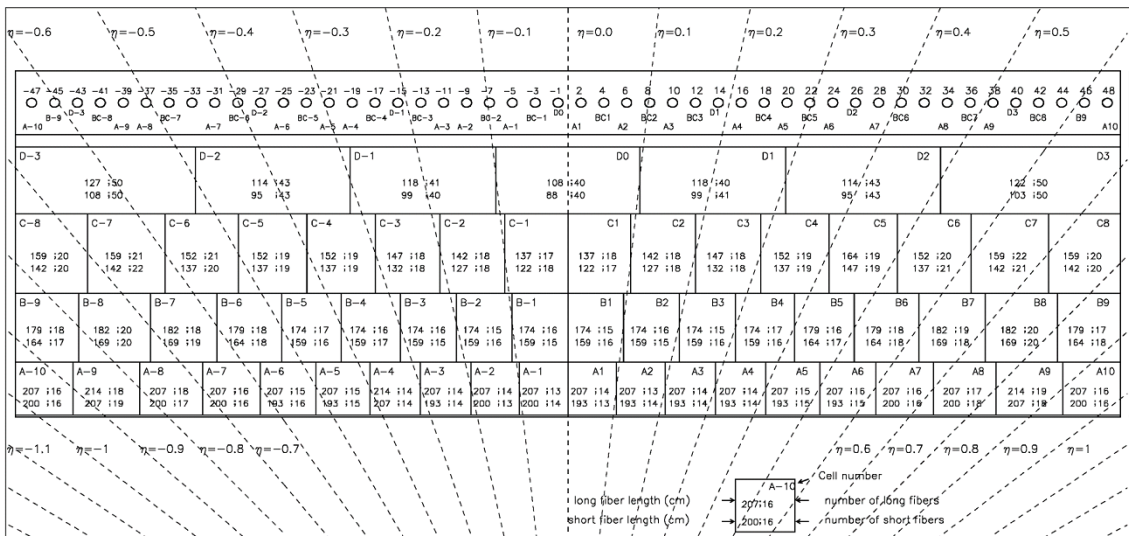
$\eta=-0.6$ $\eta=-0.5$ $\eta=-0.4$ $\eta=-0.3$ $\eta=-0.2$ $\eta=-0.1$ $\eta=0.0$ $\eta=0.1$ $\eta=0.2$ $\eta=0.3$ $\eta=0.4$ $\eta=0.5$

-47 -45 -43 -41 -39 -37 -35 -33 -31 -29 -27 -25 -23 -21 -19 -17 -15 -13 -11 -9 -7 -5 -3 -1 2 4 6 8 10 12 14 16 18 20 22 24 26 28 30 32 34 36 38 40 42 44 46 48

A-10 B-9 D-3 BC-8 A-9 A-8 BC-7 A-7 BC-6 D-2 A-6 BC-5 A-5 A-4 BC-4 D-1 BC-3 A-3 A-2 B0-2 A-1 BC-1 D0 A1 BC1 A2 BC2 A3 BC3 D1 A4 BC4 A5 BC5 A6 D2 A7 BC6 A8 BC7 A9 D3 BC8 B9 A10

| D-3 127 ;50 108 ;50 | D-2 114 ;43 95 ;43 | D-1 118 ;41 99 ;40 | D0 108 ;40 88 ;40 | D1 118 ;40 99 ;41 | D2 114 ;43 95 ;43 | D3 122 ;50 103 ;50 |
|---|---|---|---|---|---|---|

| C-8 159 ;20 142 ;20 | C-7 159 ;21 142 ;22 | C-6 152 ;21 137 ;20 | C-5 152 ;19 137 ;19 | C-4 152 ;19 137 ;19 | C-3 147 ;18 132 ;18 | C-2 142 ;18 127 ;18 | C-1 137 ;17 122 ;18 | C1 137 ;18 122 ;17 | C2 142 ;18 127 ;18 | C3 147 ;18 132 ;18 | C4 152 ;19 137 ;19 | C5 164 ;19 147 ;19 | C6 152 ;20 137 ;21 | C7 159 ;22 142 ;21 | C8 159 ;20 142 ;20 |
|---|---|---|---|---|---|---|---|---|---|---|---|---|---|---|---|

| B-9 179 ;18 164 ;17 | B-8 182 ;20 169 ;20 | B-7 182 ;18 169 ;19 | B-6 179 ;18 164 ;18 | B-5 174 ;17 159 ;16 | B-4 174 ;16 159 ;17 | B-3 174 ;16 159 ;15 | B-2 174 ;15 159 ;16 | B-1 174 ;16 159 ;15 | B1 174 ;15 159 ;16 | B2 174 ;16 159 ;15 | B3 174 ;15 159 ;16 | B4 174 ;17 159 ;16 | B5 179 ;16 164 ;17 | B6 179 ;18 164 ;18 | B7 182 ;19 169 ;18 | B8 182 ;20 169 ;20 | B9 179 ;17 164 ;18 |
|---|---|---|---|---|---|---|---|---|---|---|---|---|---|---|---|---|---|

| A-10 207 ;16 200 ;16 | A-9 214 ;18 207 ;19 | A-8 207 ;18 200 ;17 | A-7 207 ;16 200 ;16 | A-6 207 ;15 193 ;16 | A-5 207 ;15 193 ;15 | A-4 214 ;14 207 ;14 | A-3 207 ;14 193 ;14 | A-2 207 ;14 200 ;13 | A-1 207 ;13 200 ;14 | A1 207 ;14 193 ;13 | A2 207 ;13 193 ;14 | A3 207 ;14 193 ;14 | A4 207 ;14 193 ;14 | A5 207 ;14 193 ;15 | A6 207 ;16 193 ;15 | A7 207 ;16 200 ;16 | A8 207 ;17 200 ;18 | A9 214 ;19 207 ;18 | A10 207 ;16 200 ;16 |
|---|---|---|---|---|---|---|---|---|---|---|---|---|---|---|---|---|---|---|---|

$\eta=-1.1$ $\eta=-1$ $\eta=-0.9$ $\eta=-0.8$ $\eta=-0.7$ $\eta=0.6$ $\eta=0.7$ $\eta=0.8$ $\eta=0.9$ $\eta=1$

Cell number
A-10
long fiber length (cm) 207;16 number of long fibers
short fiber length (cm) 200;16 number of short fibers